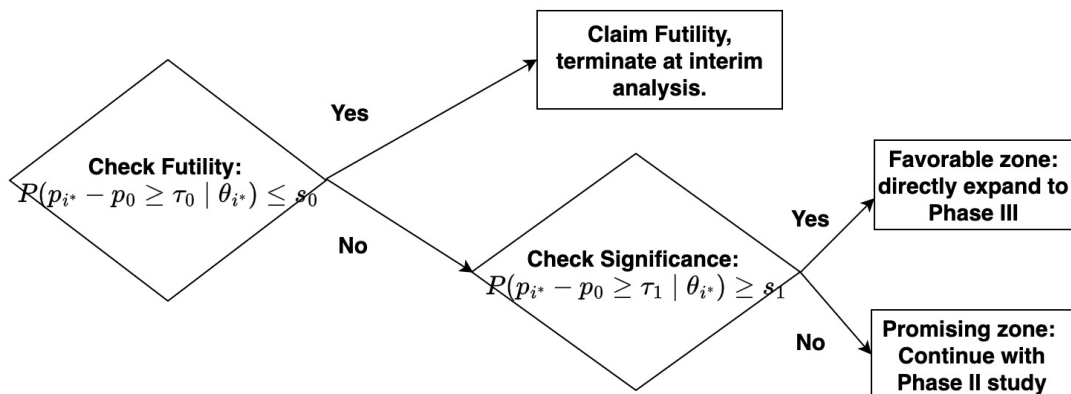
Check Futility:
$P(p_{i^*} - p_0 \geq \tau_0 \mid \theta_{i^*}) \leq s_0$

Yes

Claim Futility, terminate at interim analysis.

No

Check Significance:
$P(p_{i^*} - p_0 \geq \tau_1 \mid \theta_{i^*}) \geq s_1$

Yes

Favorable zone: directly expand to Phase III

No

Promising zone: Continue with Phase II study